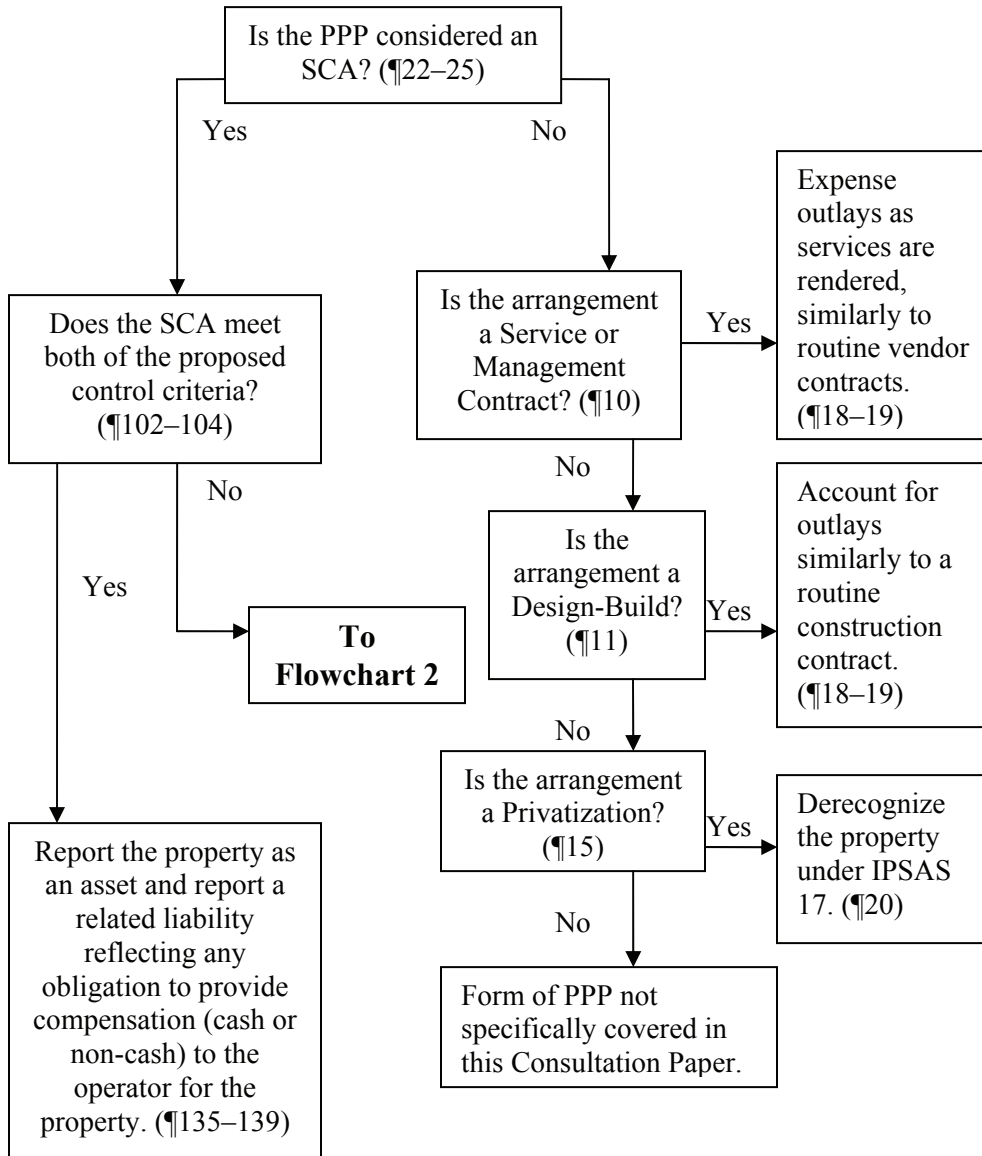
Is the PPP considered an SCA? (¶22–25)

Yes

No

Does the SCA meet both of the proposed control criteria? (¶102–104)

Is the arrangement a Service or Management Contract? (¶10)

Yes

Expense outlays as services are rendered, similarly to routine vendor contracts. (¶18–19)

No

No

Yes

Is the arrangement a Design-Build? (¶11)

Yes

Account for outlays similarly to a routine construction contract. (¶18–19)

**To Flowchart 2**

No

Is the arrangement a Privatization? (¶15)

Yes

Derecognize the property under IPSAS 17. (¶20)

No

Report the property as an asset and report a related liability reflecting any obligation to provide compensation (cash or non-cash) to the operator for the property. (¶135–139)

Form of PPP not specifically covered in this Consultation Paper.